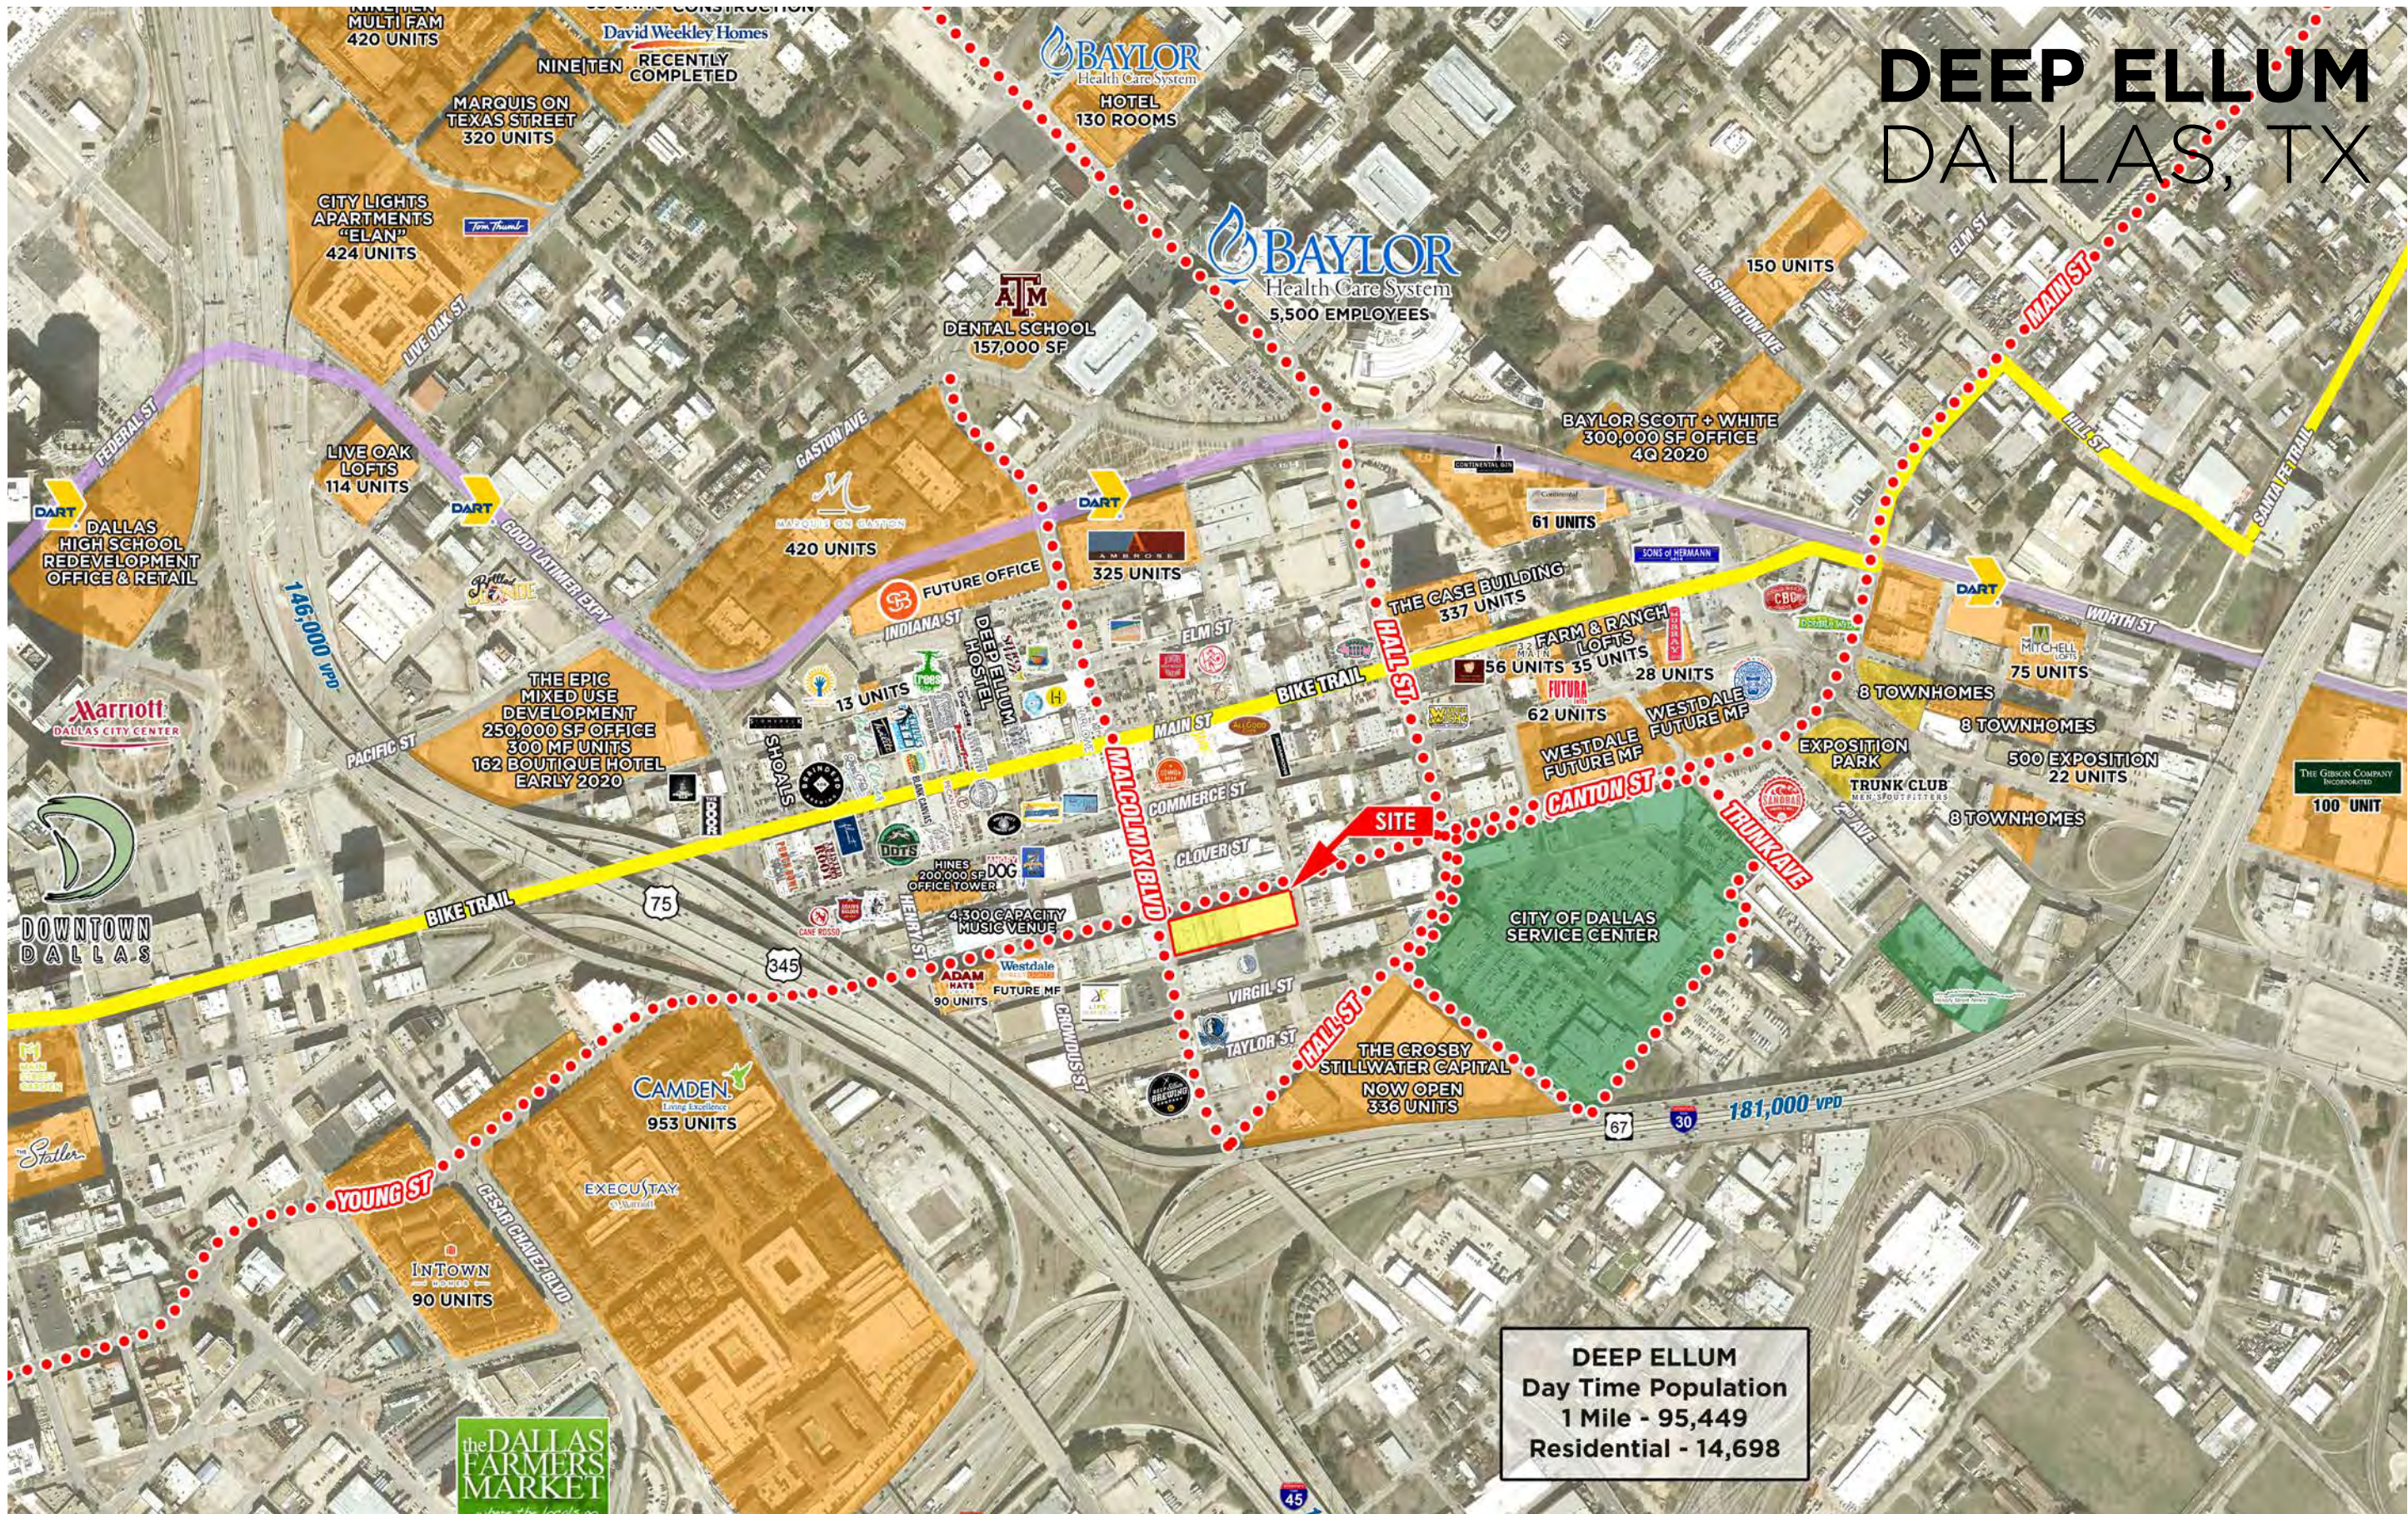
DEEP ELLUM
DALLAS, TX

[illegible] MULTI FAM 420 UNITS

David Weekley Homes
NINE|TEN RECENTLY COMPLETED

BAYLOR Health Care System
HOTEL 130 ROOMS

MARQUIS ON TEXAS STREET 320 UNITS

CITY LIGHTS APARTMENTS "ELAN" 424 UNITS

BAYLOR Health Care System
5,500 EMPLOYEES

DENTAL SCHOOL 157,000 SF

150 UNITS

ELM ST
MAIN ST
WASHINGTON AVE
LIVE OAK ST
FEDERAL ST
GASTON AVE

BAYLOR SCOTT + WHITE 300,000 SF OFFICE 4Q 2020

LIVE OAK LOFTS 114 UNITS

DART

DALLAS HIGH SCHOOL REDEVELOPMENT OFFICE & RETAIL

GOOD LATIMER EXPY

MARQUIS ON GASTON
420 UNITS

325 UNITS

61 UNITS

HALL ST

THE CASE BUILDING 337 UNITS

FARM & RANCH LOFTS 35 UNITS

28 UNITS

56 UNITS

FUTURA
62 UNITS

WESTDALE FUTURE MF

WESTDALE FUTURE MF

FUTURE OFFICE

INDIANA ST

DEEP ELLUM HOSTEL

146,000 VPD

Marriott DALLAS CITY CENTER

THE EPIC MIXED USE DEVELOPMENT 250,000 SF OFFICE 300 MF UNITS 162 BOUTIQUE HOTEL EARLY 2020

13 UNITS

ST LOUIS

PACIFIC ST

BIKE TRAIL

MAIN ST

ELM ST

COMMERCE ST

CLOVER ST

MALCOLM X BLVD

SITE

CANTON ST

TRUNK AVE

CITY OF DALLAS SERVICE CENTER

8 TOWNHOMES
8 TOWNHOMES
8 TOWNHOMES

EXPOSITION PARK

TRUNK CLUB

500 EXPOSITION 22 UNITS

MITCHELL 75 UNITS

WORTH ST

HILL ST

SANTA FE TRAIL

The Gibson Company
100 UNIT

DOWNTOWN DALLAS

BIKE TRAIL

75

345

HINES 200,000 SF OFFICE TOWER

4,300 CAPACITY MUSIC VENUE

ADAM HATS 90 UNITS

Westdale FUTURE MF

CANTON ST

HERMAN ST

VIRGIL ST

TAYLOR ST

HALL ST

THE CROSBY STILLWATER CAPITAL NOW OPEN 336 UNITS

67

30

181,000 VPD

CAMDEN 953 UNITS

EXECUSTAY

YOUNG ST

CESAR CHAVEZ BLVD

INTOWN 90 UNITS

the DALLAS FARMERS MARKET

45

DEEP ELLUM
Day Time Population
1 Mile - 95,449
Residential - 14,698